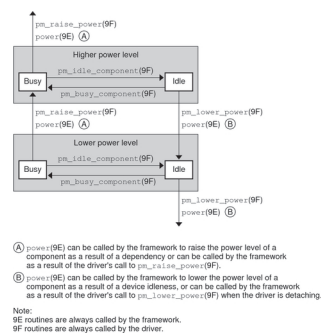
pm_raise_power(9F)
power(9E) Ⓐ

Higher power level

Busy

pm_idle_component(9F)

Idle

pm_busy_component(9F)

pm_raise_power(9F)
power(9E) Ⓐ

pm_lower_power(9F)
power(9E) Ⓑ

Lower power level

Busy

pm_idle_component(9F)

Idle

pm_busy_component(9F)

pm_lower_power(9F)
power(9E) Ⓑ

Ⓐ power(9E) can be called by the framework to raise the power level of a component as a result of a dependency or can be called by the framework as a result of the driver's call to pm_raise_power(9F).

Ⓑ power(9E) can be called by the framework to lower the power level of a component as a result of a device idleness, or can be called by the framework as a result of the driver's call to pm_lower_power(9F) when the driver is detaching.

Note:
9E routines are always called by the framework.
9F routines are always called by the driver.